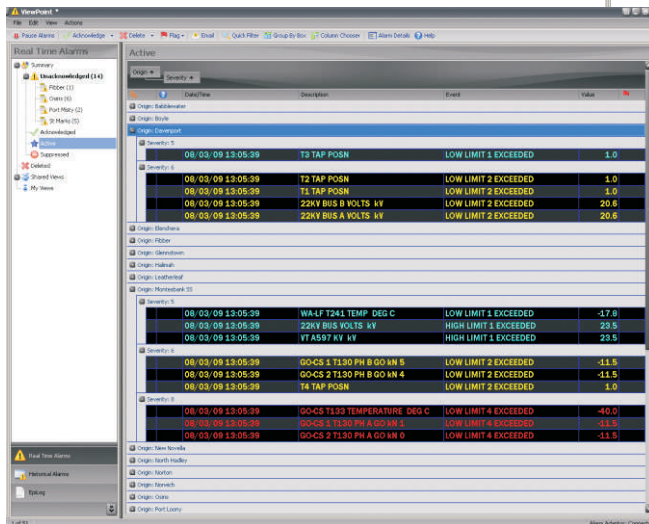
ViewPoint

File Edit View Actions

Pause Alarms | Acknowledge | Delete | Flag | Email | Quick Filter | Group By Box | Column Chooser | Alarm Details | Help

Real Time Alarms

Summary
Unacknowledged (14)
Fibber (1)
Osirs (6)
Port Misty (2)
St Marks (5)
Acknowledged
Active
Suppressed
Deleted
Shared Views
My Views

Real Time Alarms
Historical Alarms
EpLog

Active

Origin
Severity

| Date/Time | Description | Event | Value |
|---|---|---|---|
| Origin: Baldelewater | | | |
| Origin: Boyle | | | |
| Origin: Davenport | | | |
| Severity: 5 | | | |
| 08/03/09 13:05:39 | T3 TAP POSN | LOW LIMIT 1 EXCEEDED | 1.0 |
| Severity: 6 | | | |
| 08/03/09 13:05:39 | T2 TAP POSN | LOW LIMIT 2 EXCEEDED | 1.0 |
| 08/03/09 13:05:39 | T1 TAP POSN | LOW LIMIT 2 EXCEEDED | 1.0 |
| 08/03/09 13:05:39 | 22KV BUS B VOLTS kV | LOW LIMIT 2 EXCEEDED | 20.6 |
| 08/03/09 13:05:39 | 22KV BUS A VOLTS kV | LOW LIMIT 2 EXCEEDED | 20.6 |
| Origin: Elenshera | | | |
| Origin: Fibber | | | |
| Origin: Glennstown | | | |
| Origin: Halmah | | | |
| Origin: Leatherleaf | | | |
| Origin: Montesbank SS | | | |
| Severity: 5 | | | |
| 08/03/09 13:05:39 | WA-LF T241 TEMP DEG C | LOW LIMIT 1 EXCEEDED | -17.8 |
| 08/03/09 13:05:39 | 22KV BUS VOLTS kV | HIGH LIMIT 1 EXCEEDED | 23.5 |
| 08/03/09 13:05:39 | VT A597 kV kV | HIGH LIMIT 1 EXCEEDED | 23.5 |
| Severity: 6 | | | |
| 08/03/09 13:05:39 | GO-CS 1 T130 PH B GO kN 5 | LOW LIMIT 2 EXCEEDED | -11.5 |
| 08/03/09 13:05:39 | GO-CS 2 T130 PH B GO kN 4 | LOW LIMIT 2 EXCEEDED | -11.5 |
| 08/03/09 13:05:39 | T4 TAP POSN | LOW LIMIT 2 EXCEEDED | 1.0 |
| Severity: 8 | | | |
| 08/03/09 13:05:39 | GO-CS T133 TEMPERATURE DEG C | LOW LIMIT 4 EXCEEDED | -40.0 |
| 08/03/09 13:05:39 | GO-CS 1 T130 PH A GO kN 1 | LOW LIMIT 4 EXCEEDED | -11.5 |
| 08/03/09 13:05:39 | GO-CS 2 T130 PH A GO kN 0 | LOW LIMIT 4 EXCEEDED | -11.5 |
| Origin: New Novella | | | |
| Origin: North Hadley | | | |
| Origin: Norton | | | |
| Origin: Norwich | | | |
| Origin: Osirs | | | |
| Origin: Port Loony | | | |

1 of 51
Alarm Adaptor: Connected